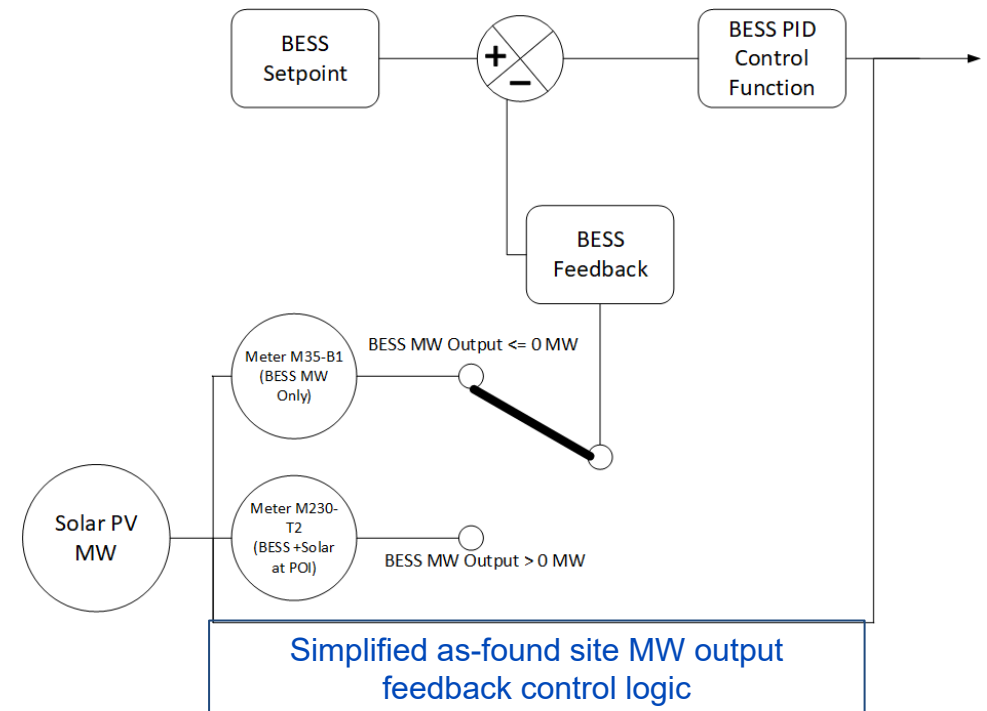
BESS Setpoint

+
−

BESS PID Control Function

BESS Feedback

BESS MW Output <= 0 MW

Meter M35-B1 (BESS MW Only)

Solar PV MW

Meter M230-T2 (BESS +Solar at POI)

BESS MW Output > 0 MW

Simplified as-found site MW output feedback control logic